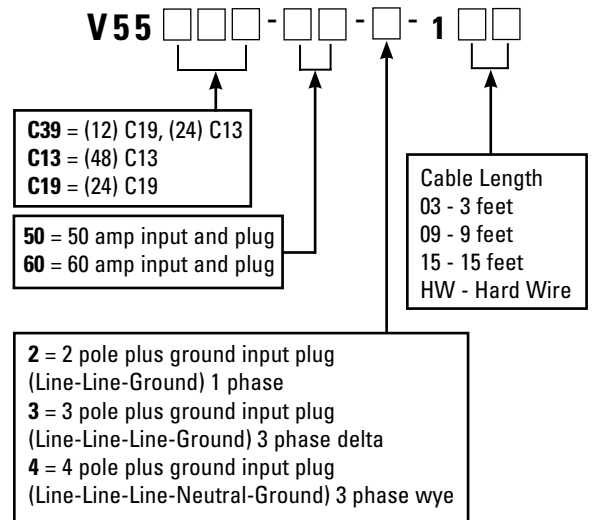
V55 □□□-□□-□-1□□

C39 = (12) C19, (24) C13
C13 = (48) C13
C19 = (24) C19

50 = 50 amp input and plug
60 = 60 amp input and plug

Cable Length
03 - 3 feet
09 - 9 feet
15 - 15 feet
HW - Hard Wire

2 = 2 pole plus ground input plug (Line-Line-Ground) 1 phase
3 = 3 pole plus ground input plug (Line-Line-Line-Ground) 3 phase delta
4 = 4 pole plus ground input plug (Line-Line-Line-Neutral-Ground) 3 phase wye